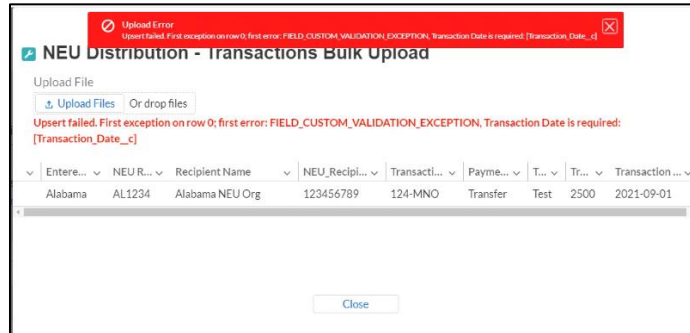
Upload Error
Upsert failed. First exception on row 0; first error: FIELD_CUSTOM_VALIDATION_EXCEPTION, Transaction Date is required: [Transaction_Date__c]

NEU Distribution - Transactions Bulk Upload

Upload File

Upload Files Or drop files

Upsert failed. First exception on row 0; first error: FIELD_CUSTOM_VALIDATION_EXCEPTION, Transaction Date is required: [Transaction_Date__c]

| Entere... | NEU R... | Recipient Name | NEU_Recipi... | Transacti... | Payme... | T... | Tr... | Transaction ... |
|---|---|---|---|---|---|---|---|---|
| Alabama | AL1234 | Alabama NEU Org | 123456789 | 124-MNO | Transfer | Test | 2500 | 2021-09-01 |

Close